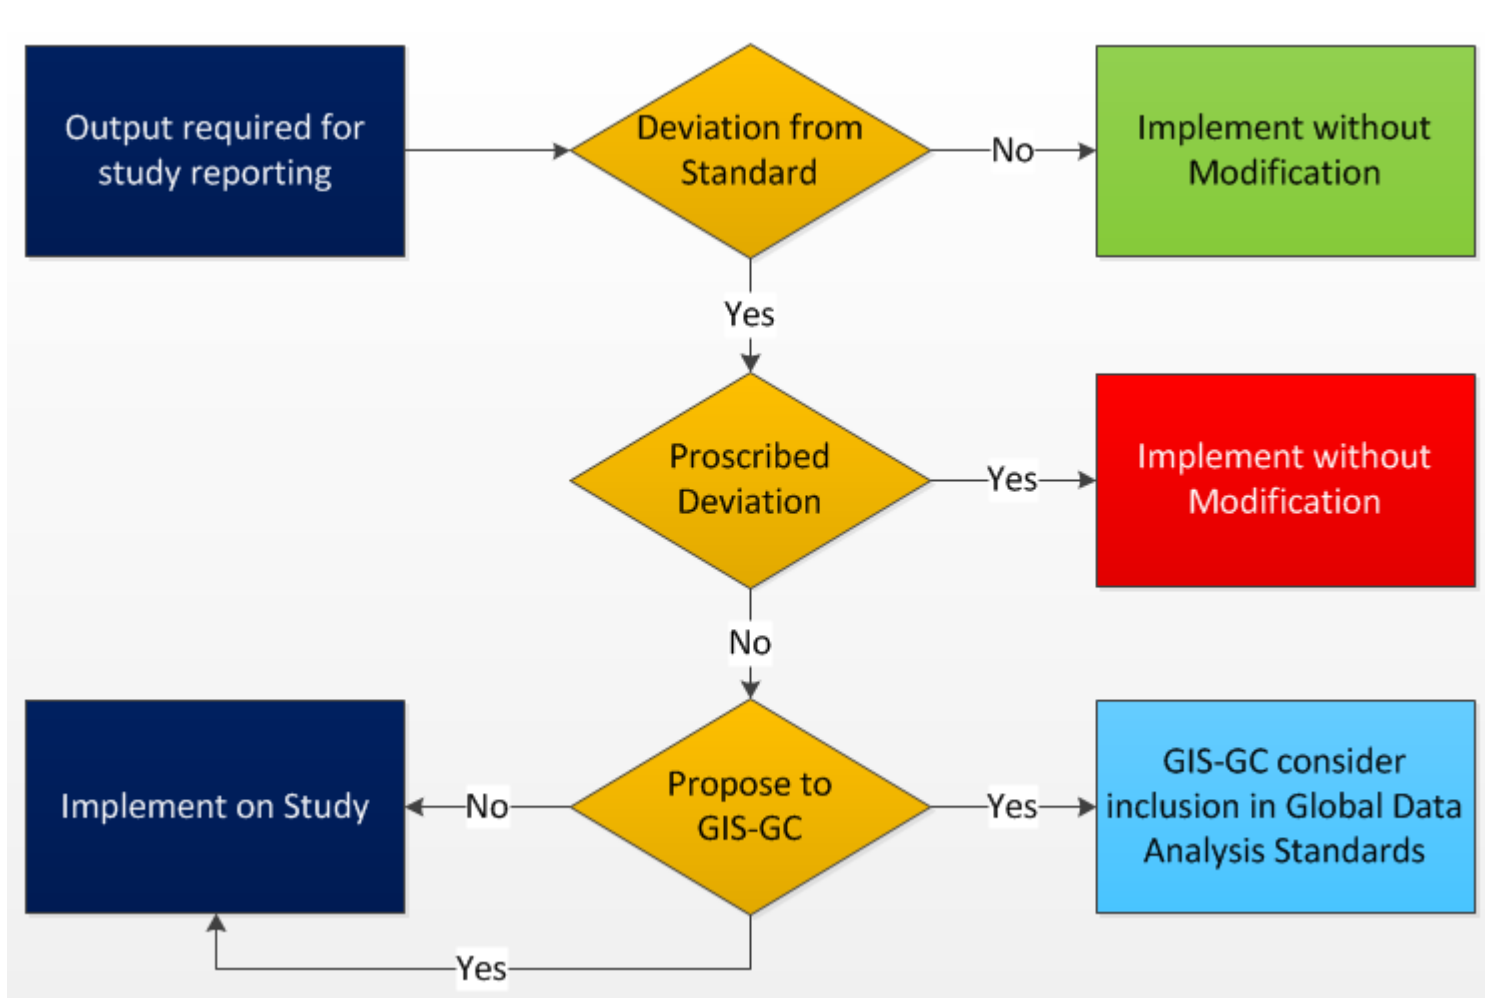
Output required for study reporting

Deviation from Standard

No

Implement without Modification

Yes

Proscribed Deviation

Yes

Implement without Modification

No

Implement on Study

No

Propose to GIS-GC

Yes

GIS-GC consider inclusion in Global Data Analysis Standards

Yes